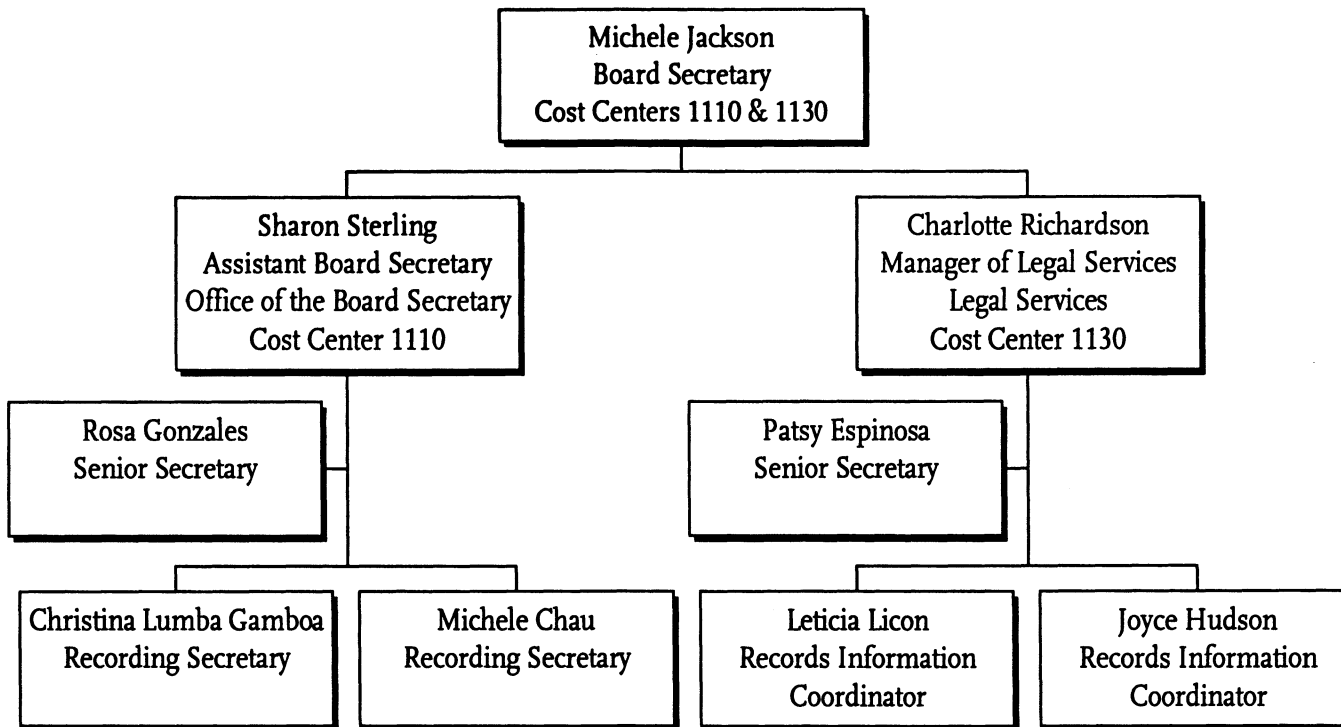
Michele Jackson
Board Secretary
Cost Centers 1110 & 1130

Sharon Sterling
Assistant Board Secretary
Office of the Board Secretary
Cost Center 1110

Charlotte Richardson
Manager of Legal Services
Legal Services
Cost Center 1130

Rosa Gonzales
Senior Secretary

Patsy Espinosa
Senior Secretary

Christina Lumba Gamboa
Recording Secretary

Michele Chau
Recording Secretary

Leticia Licon
Records Information Coordinator

Joyce Hudson
Records Information Coordinator